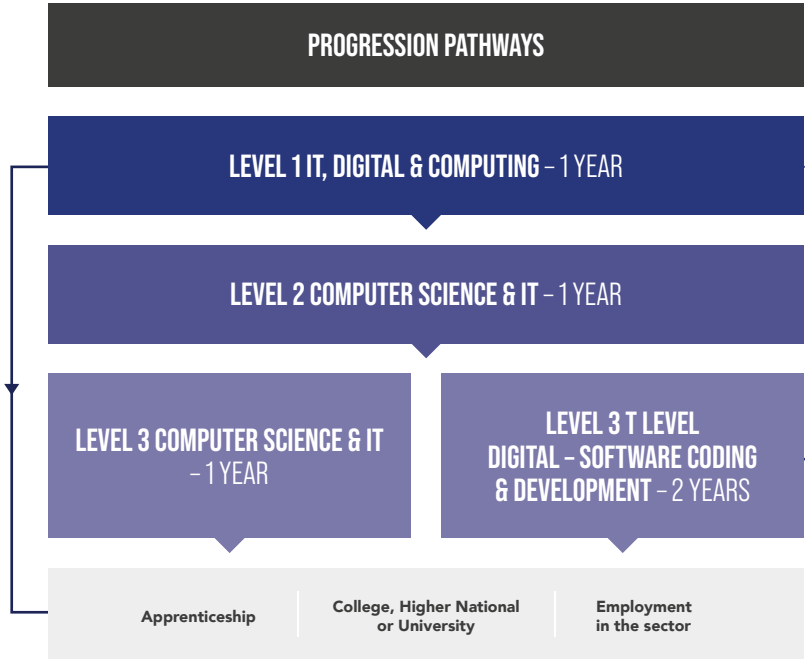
PROGRESSION PATHWAYS

LEVEL 1 IT, DIGITAL & COMPUTING – 1 YEAR

LEVEL 2 COMPUTER SCIENCE & IT – 1 YEAR

LEVEL 3 COMPUTER SCIENCE & IT – 1 YEAR

LEVEL 3 T LEVEL DIGITAL – SOFTWARE CODING & DEVELOPMENT – 2 YEARS

Apprenticeship

College, Higher National or University

Employment in the sector